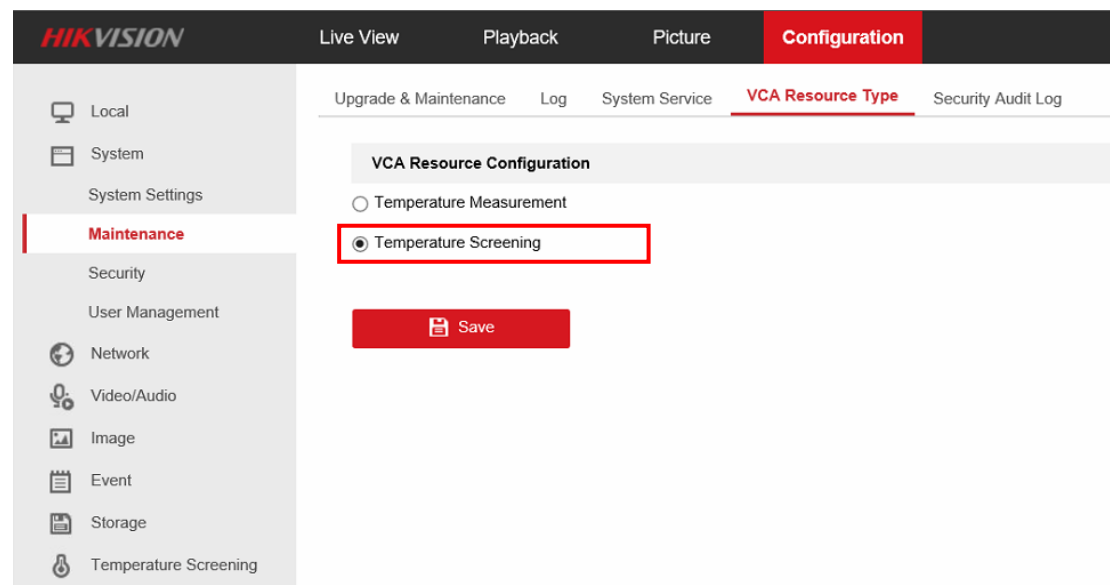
HIKVISION
Live View
Playback
Picture
Configuration

Local
System
System Settings
Maintenance
Security
User Management
Network
Video/Audio
Image
Event
Storage
Temperature Screening

Upgrade & Maintenance
Log
System Service
VCA Resource Type
Security Audit Log

VCA Resource Configuration
Temperature Measurement
Temperature Screening

Save